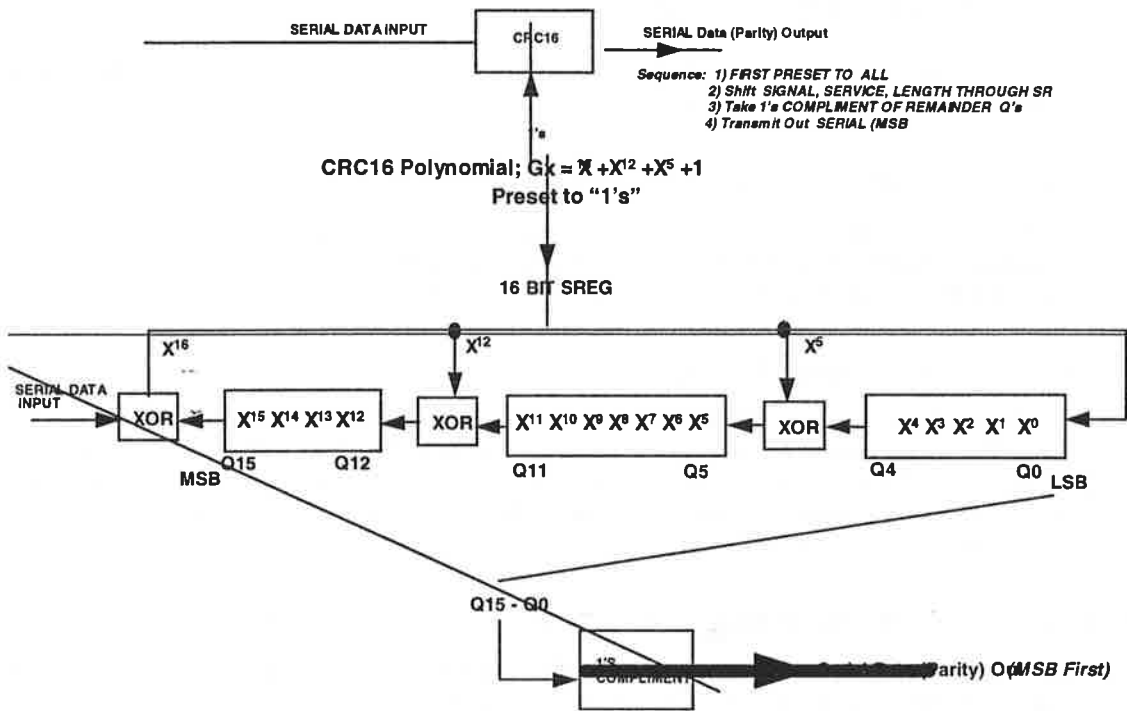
SERIAL DATA INPUT

CRC16

SERIAL Data (Parity) Output

Sequence: 1) FIRST PRESET TO ALL
2) Shift SIGNAL, SERVICE, LENGTH THROUGH SR
3) Take 1's COMPLIMENT OF REMAINDER Q's
4) Transmit Out SERIAL (MSB

1's

CRC16 Polynomial; Gx = $X^{16}$ + $X^{12}$ + $X^5$ + 1
Preset to "1's"

16 BIT SREG

$X^{16}$

$X^{12}$

$X^5$

SERIAL DATA INPUT

XOR

$X^{15}$ $X^{14}$ $X^{13}$ $X^{12}$

XOR

$X^{11}$ $X^{10}$ $X^9$ $X^8$ $X^7$ $X^6$ $X^5$

XOR

$X^4$ $X^3$ $X^2$ $X^1$ $X^0$

Q15 Q12

MSB

Q11 Q5

Q4 Q0

LSB

Q15 - Q0

1'S COMPLIMENT

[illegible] (Parity) Out (MSB First)